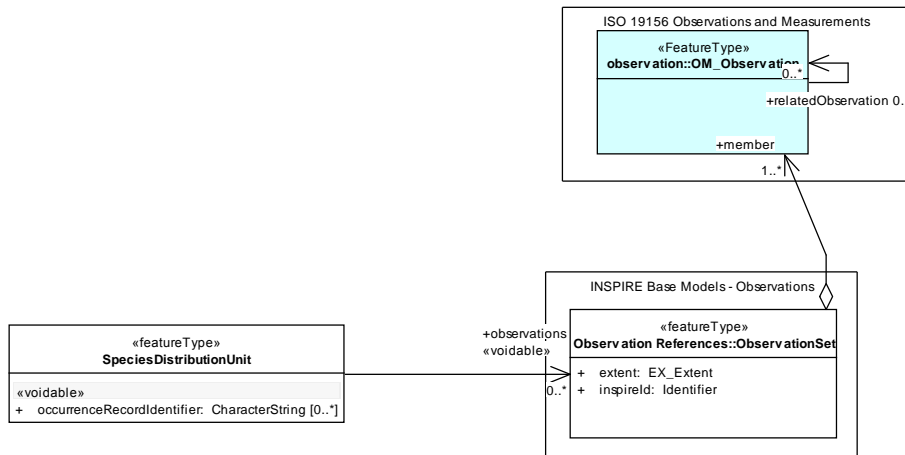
ISO 19156 Observations and Measurements

«FeatureType»
observation::OM_Observation

0..*

+relatedObservation 0..

+member

1..*

INSPIRE Base Models - Observations

«featureType»
SpeciesDistributionUnit

«voidable»
+ occurrenceRecordIdentifier: CharacterString [0..*]

+observations
«voidable»

0..*

«featureType»
Observation References::ObservationSet

+ extent: EX_Extent
+ inspireId: Identifier